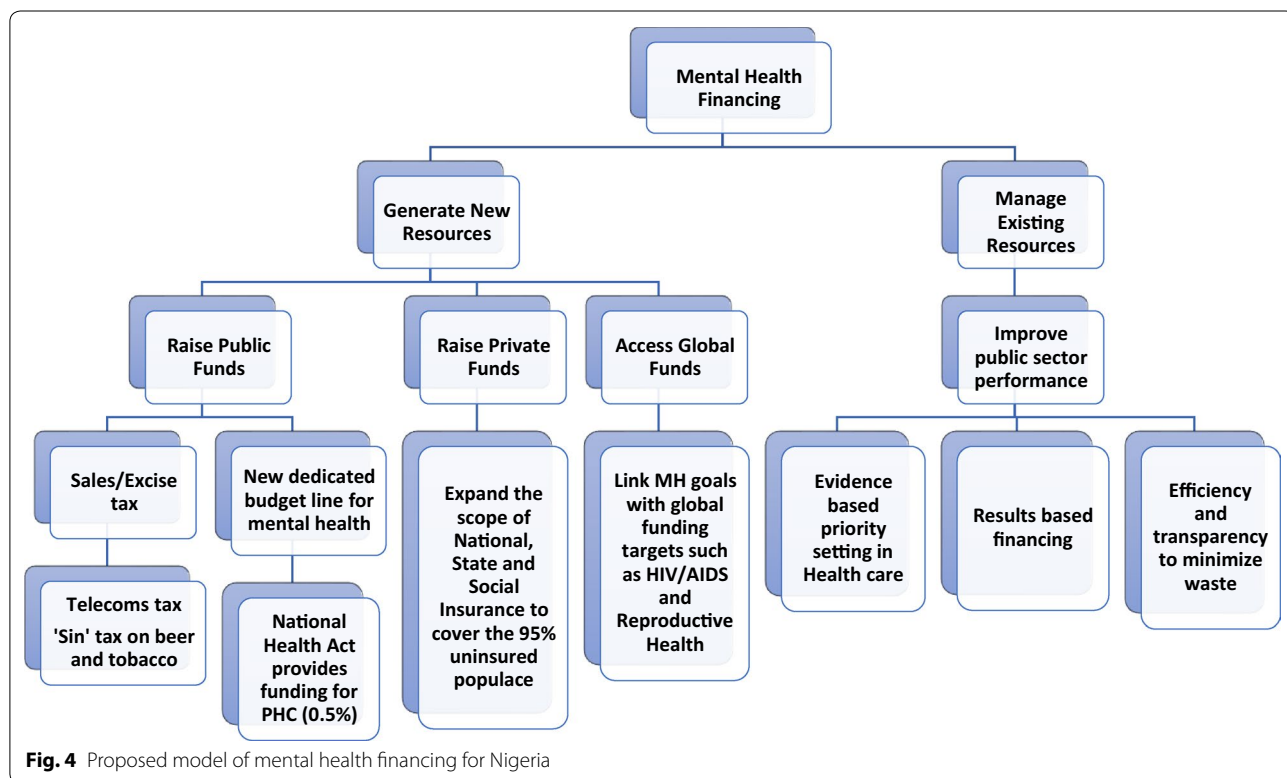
Mental Health Financing

Generate New Resources

Manage Existing Resources

Raise Public Funds

Raise Private Funds

Access Global Funds

Improve public sector performance

Sales/Excise tax

New dedicated budget line for mental health

Expand the scope of National, State and Social Insurance to cover the 95% uninsured populace

Link MH goals with global funding targets such as HIV/AIDS and Reproductive Health

Evidence based priority setting in Health care

Results based financing

Efficiency and transparency to minimize waste

Telecoms tax 'Sin' tax on beer and tobacco

National Health Act provides funding for PHC (0.5%)

**Fig. 4** Proposed model of mental health financing for Nigeria